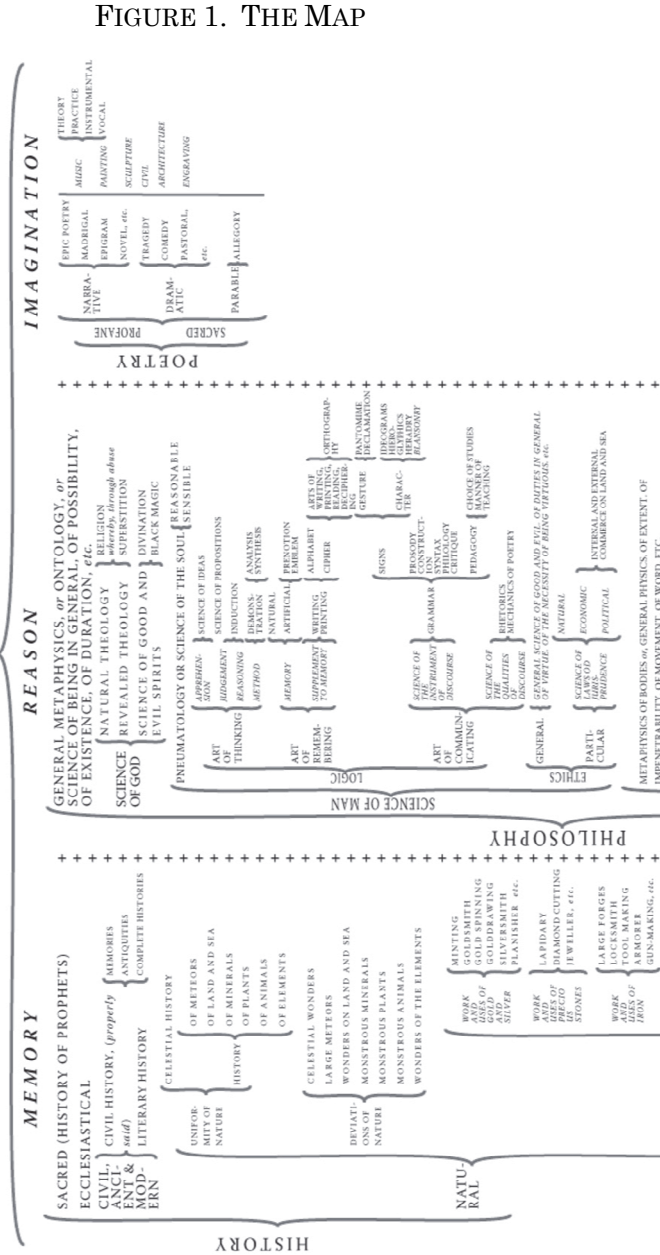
FIGURE 1. THE MAP

HISTORY

MEMORY

SACRED (HISTORY OF PROPHETS)
ECCLESIASTICAL
CIVIL, ANCIENT & MODERN
CIVIL HISTORY, (properly said)
MEMORIES
ANTIQUITIES
COMPLETE HISTORIES
LITERARY HISTORY

NATURAL
UNIFORMITY OF NATURE
CELESTIAL HISTORY
HISTORY
OF METEORS
OF LAND AND SEA
OF MINERALS
OF PLANTS
OF ANIMALS
OF ELEMENTS

DEVIATIONS OF NATURE
CELESTIAL WONDERS
LARGE METEORS
WONDERS ON LAND AND SEA
MONSTROUS MINERALS
MONSTROUS PLANTS
MONSTROUS ANIMALS
WONDERS OF THE ELEMENTS

WORK AND USES OF GOLD AND SILVER
MINTING
GOLDSMITH
GOLD SPINNING
GOLDDRAWING
SILVERSMITH
PLANISHER etc.

WORK AND USES OF PRECIOUS STONES
LAPIDARY
DIAMOND CUTTING
JEWELLER, etc.

WORK AND USES OF IRON
LARGE FORGES
LOCKSMITH
TOOL MAKING
ARMORER
GUN-MAKING, etc.

PHILOSOPHY

REASON

GENERAL METAPHYSICS, or ONTOLOGY, or SCIENCE OF BEING IN GENERAL, OF POSSIBILITY, OF EXISTENCE, OF DURATION, etc.

SCIENCE OF GOD
NATURAL THEOLOGY
REVEALED THEOLOGY
RELIGION whereby, through abuse
SUPERSTITION
SCIENCE OF GOOD AND EVIL SPIRITS
DIVINATION
BLACK MAGIC

SCIENCE OF MAN
PNEUMATOLOGY OR SCIENCE OF THE SOUL
REASONABLE
SENSIBLE

LOGIC
ART OF THINKING
APPREHENSION
SCIENCE OF IDEAS
JUDGEMENT
SCIENCE OF PROPOSITIONS
REASONING
INDUCTION
METHOD
DEMONSTRATION
ANALYSIS
SYNTHESIS

ART OF REMEMBERING
MEMORY
NATURAL
ARTIFICIAL
PRENOTION
EMBLEM
SUPPLEMENT TO MEMORY
WRITING
PRINTING
ALPHABET
CIPHER
ARTS OF WRITING, PRINTING, READING, DECIPHERING
ORTHOGRAPHY

ART OF COMMUNICATING
SCIENCE OF THE INSTRUMENT OF DISCOURSE
GRAMMAR
SIGNS
GESTURE
PANTOMIME
DECLAMATION
CHARACTER
IDEOGRAMS
HIEROGLYPHICS
HERALDRY
BLAZONRY
PROSODY
CONSTRUCTION
SYNTAX
PHILOLOGY
CRITIQUE
PEDAGOGY
CHOICE OF STUDIES
MANNER OF TEACHING
SCIENCE OF THE QUALITIES OF DISCOURSE
RHETORICS
MECHANICS OF POETRY

ETHICS
GENERAL
GENERAL SCIENCE OF GOOD AND EVIL, OF DUTIES IN GENERAL OF VIRTUE, OF THE NECESSITY OF BEING VIRTUOUS, etc.
PARTICULAR
SCIENCE OF LAWS OR JURISPRUDENCE
NATURAL
ECONOMIC
POLITICAL
INTERNAL AND EXTERNAL COMMERCE ON LAND AND SEA

METAPHYSICS OF BODIES or, GENERAL PHYSICS OF EXTENT, OF IMPENETRABILITY, OF MOVEMENT, OF WORD, ETC.

POETRY

IMAGINATION

PROFANE
SACRED
NARRATIVE
EPIC POETRY
MADRIGAL
EPIGRAM
NOVEL, etc.
DRAMATIC
TRAGEDY
COMEDY
PASTORAL, etc.
PARABLE
ALLEGORY

MUSIC
THEORY
PRACTICE
INSTRUMENTAL
VOCAL
PAINTING
SCULPTURE
CIVIL ARCHITECTURE
ENGRAVING